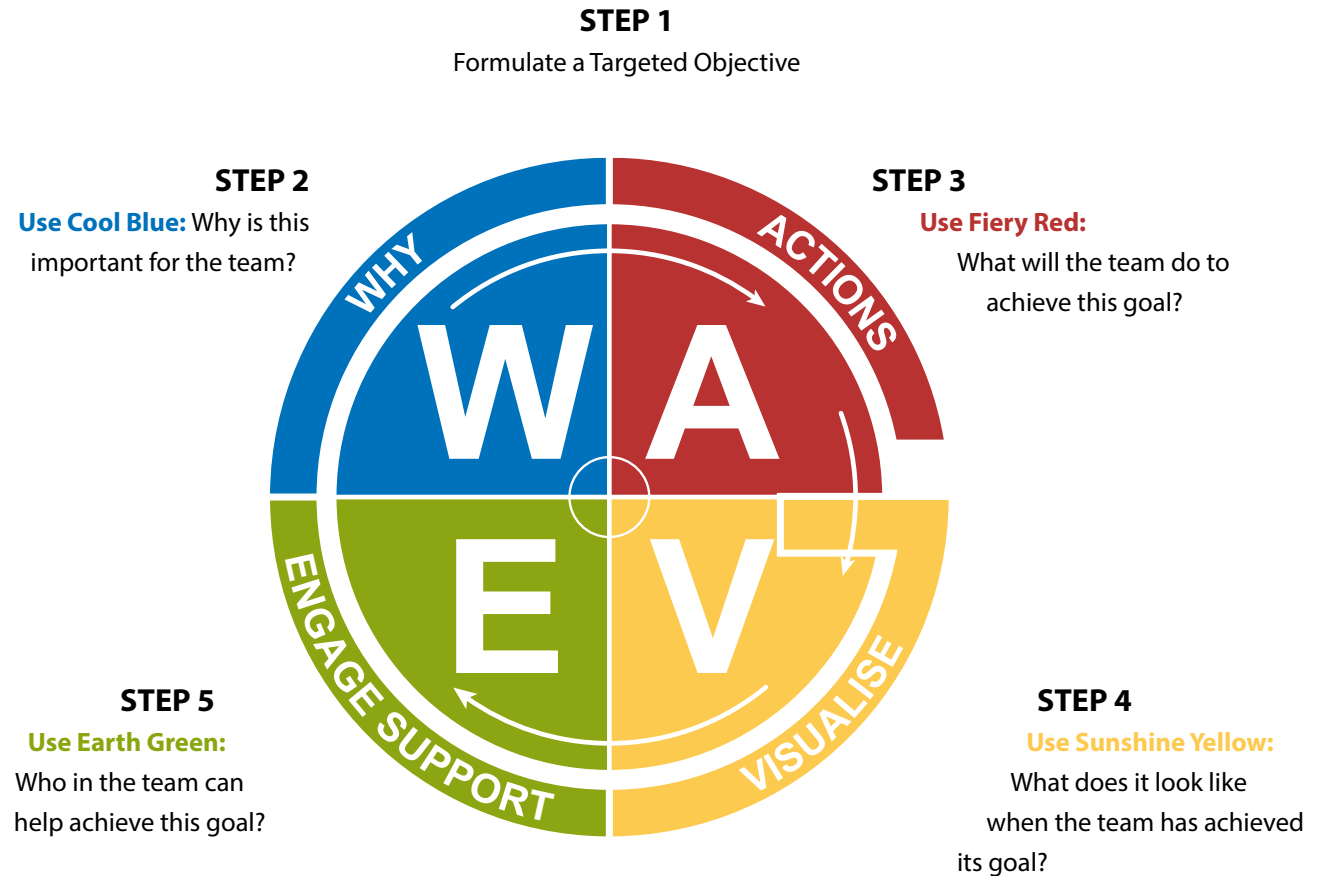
STEP 1
Formulate a Targeted Objective

STEP 2
Use Cool Blue: Why is this important for the team?

STEP 3
Use Fiery Red: What will the team do to achieve this goal?

WHY
ACTIONS

W A
E V

ENGAGE SUPPORT
VISUALISE

STEP 5
Use Earth Green: Who in the team can help achieve this goal?

STEP 4
Use Sunshine Yellow: What does it look like when the team has achieved its goal?